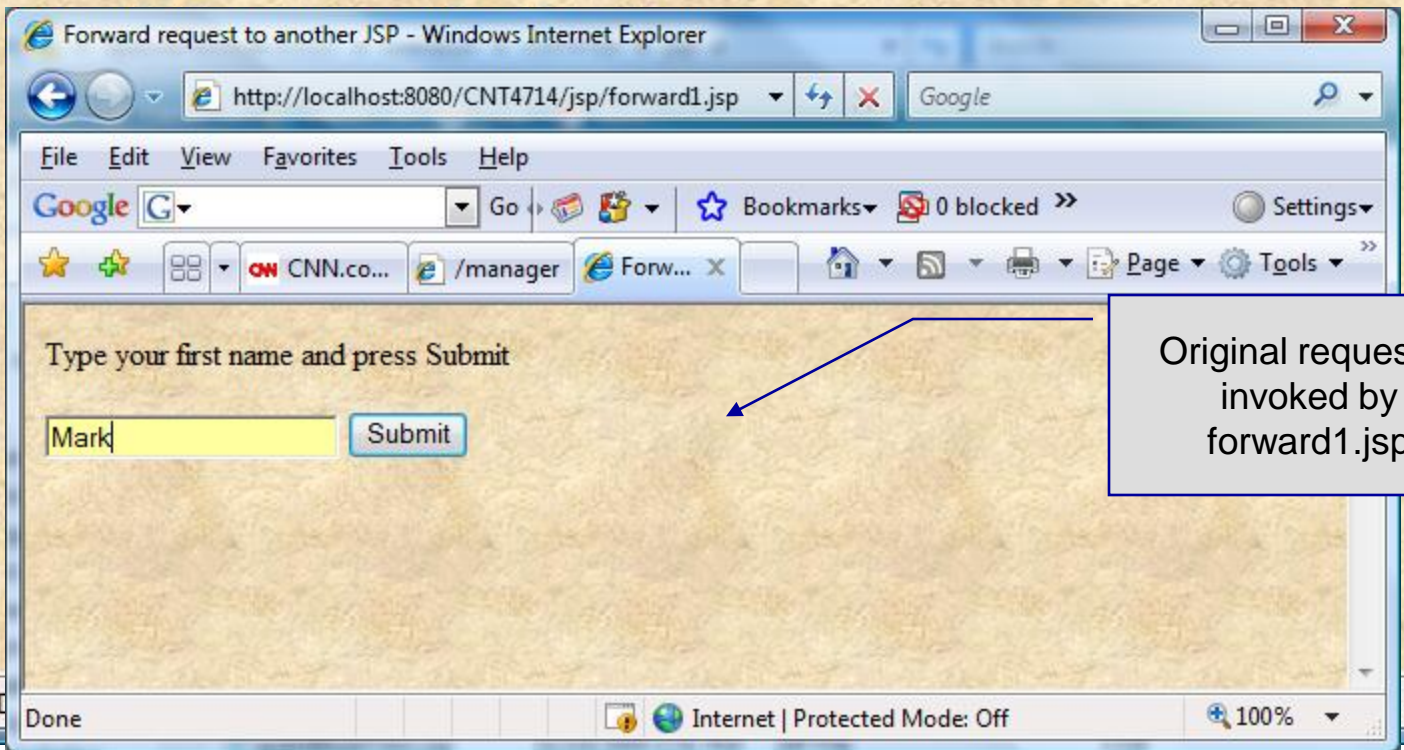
Forward request to another JSP - Windows Internet Explorer

http://localhost:8080/CNT4714/jsp/forward1.jsp

Google

File Edit View Favorites Tools Help

Google G Go Bookmarks 0 blocked » Settings

CNN.co... /manager Forw... Page Tools

Type your first name and press Submit

Mark Submit

Original reques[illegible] invoked by forward1.jsp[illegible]

Done

Internet | Protected Mode: Off

100%